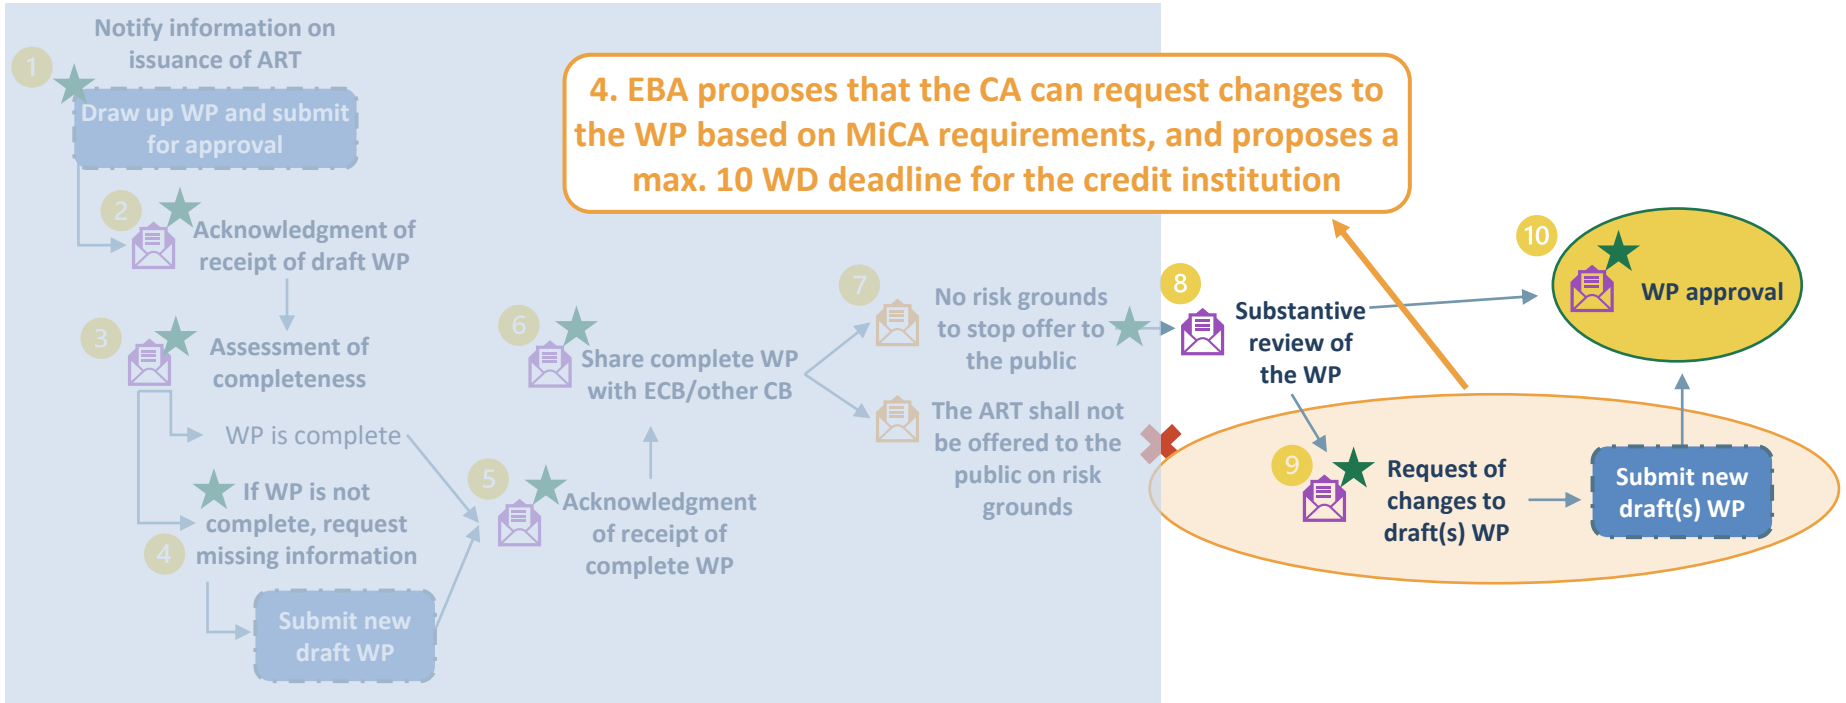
Notify information on issuance of ART

1

Draw up WP and submit for approval

2

Acknowledgment of receipt of draft WP

3

Assessment of completeness

WP is complete

If WP is not complete, request missing information

4

Submit new draft WP

5

Acknowledgment of receipt of complete WP

6

Share complete WP with ECB/other CB

7

No risk grounds to stop offer to the public

The ART shall not be offered to the public on risk grounds

4. EBA proposes that the CA can request changes to the WP based on MiCA requirements, and proposes a max. 10 WD deadline for the credit institution

8

Substantive review of the WP

10

WP approval

9

Request of changes to draft(s) WP

Submit new draft(s) WP